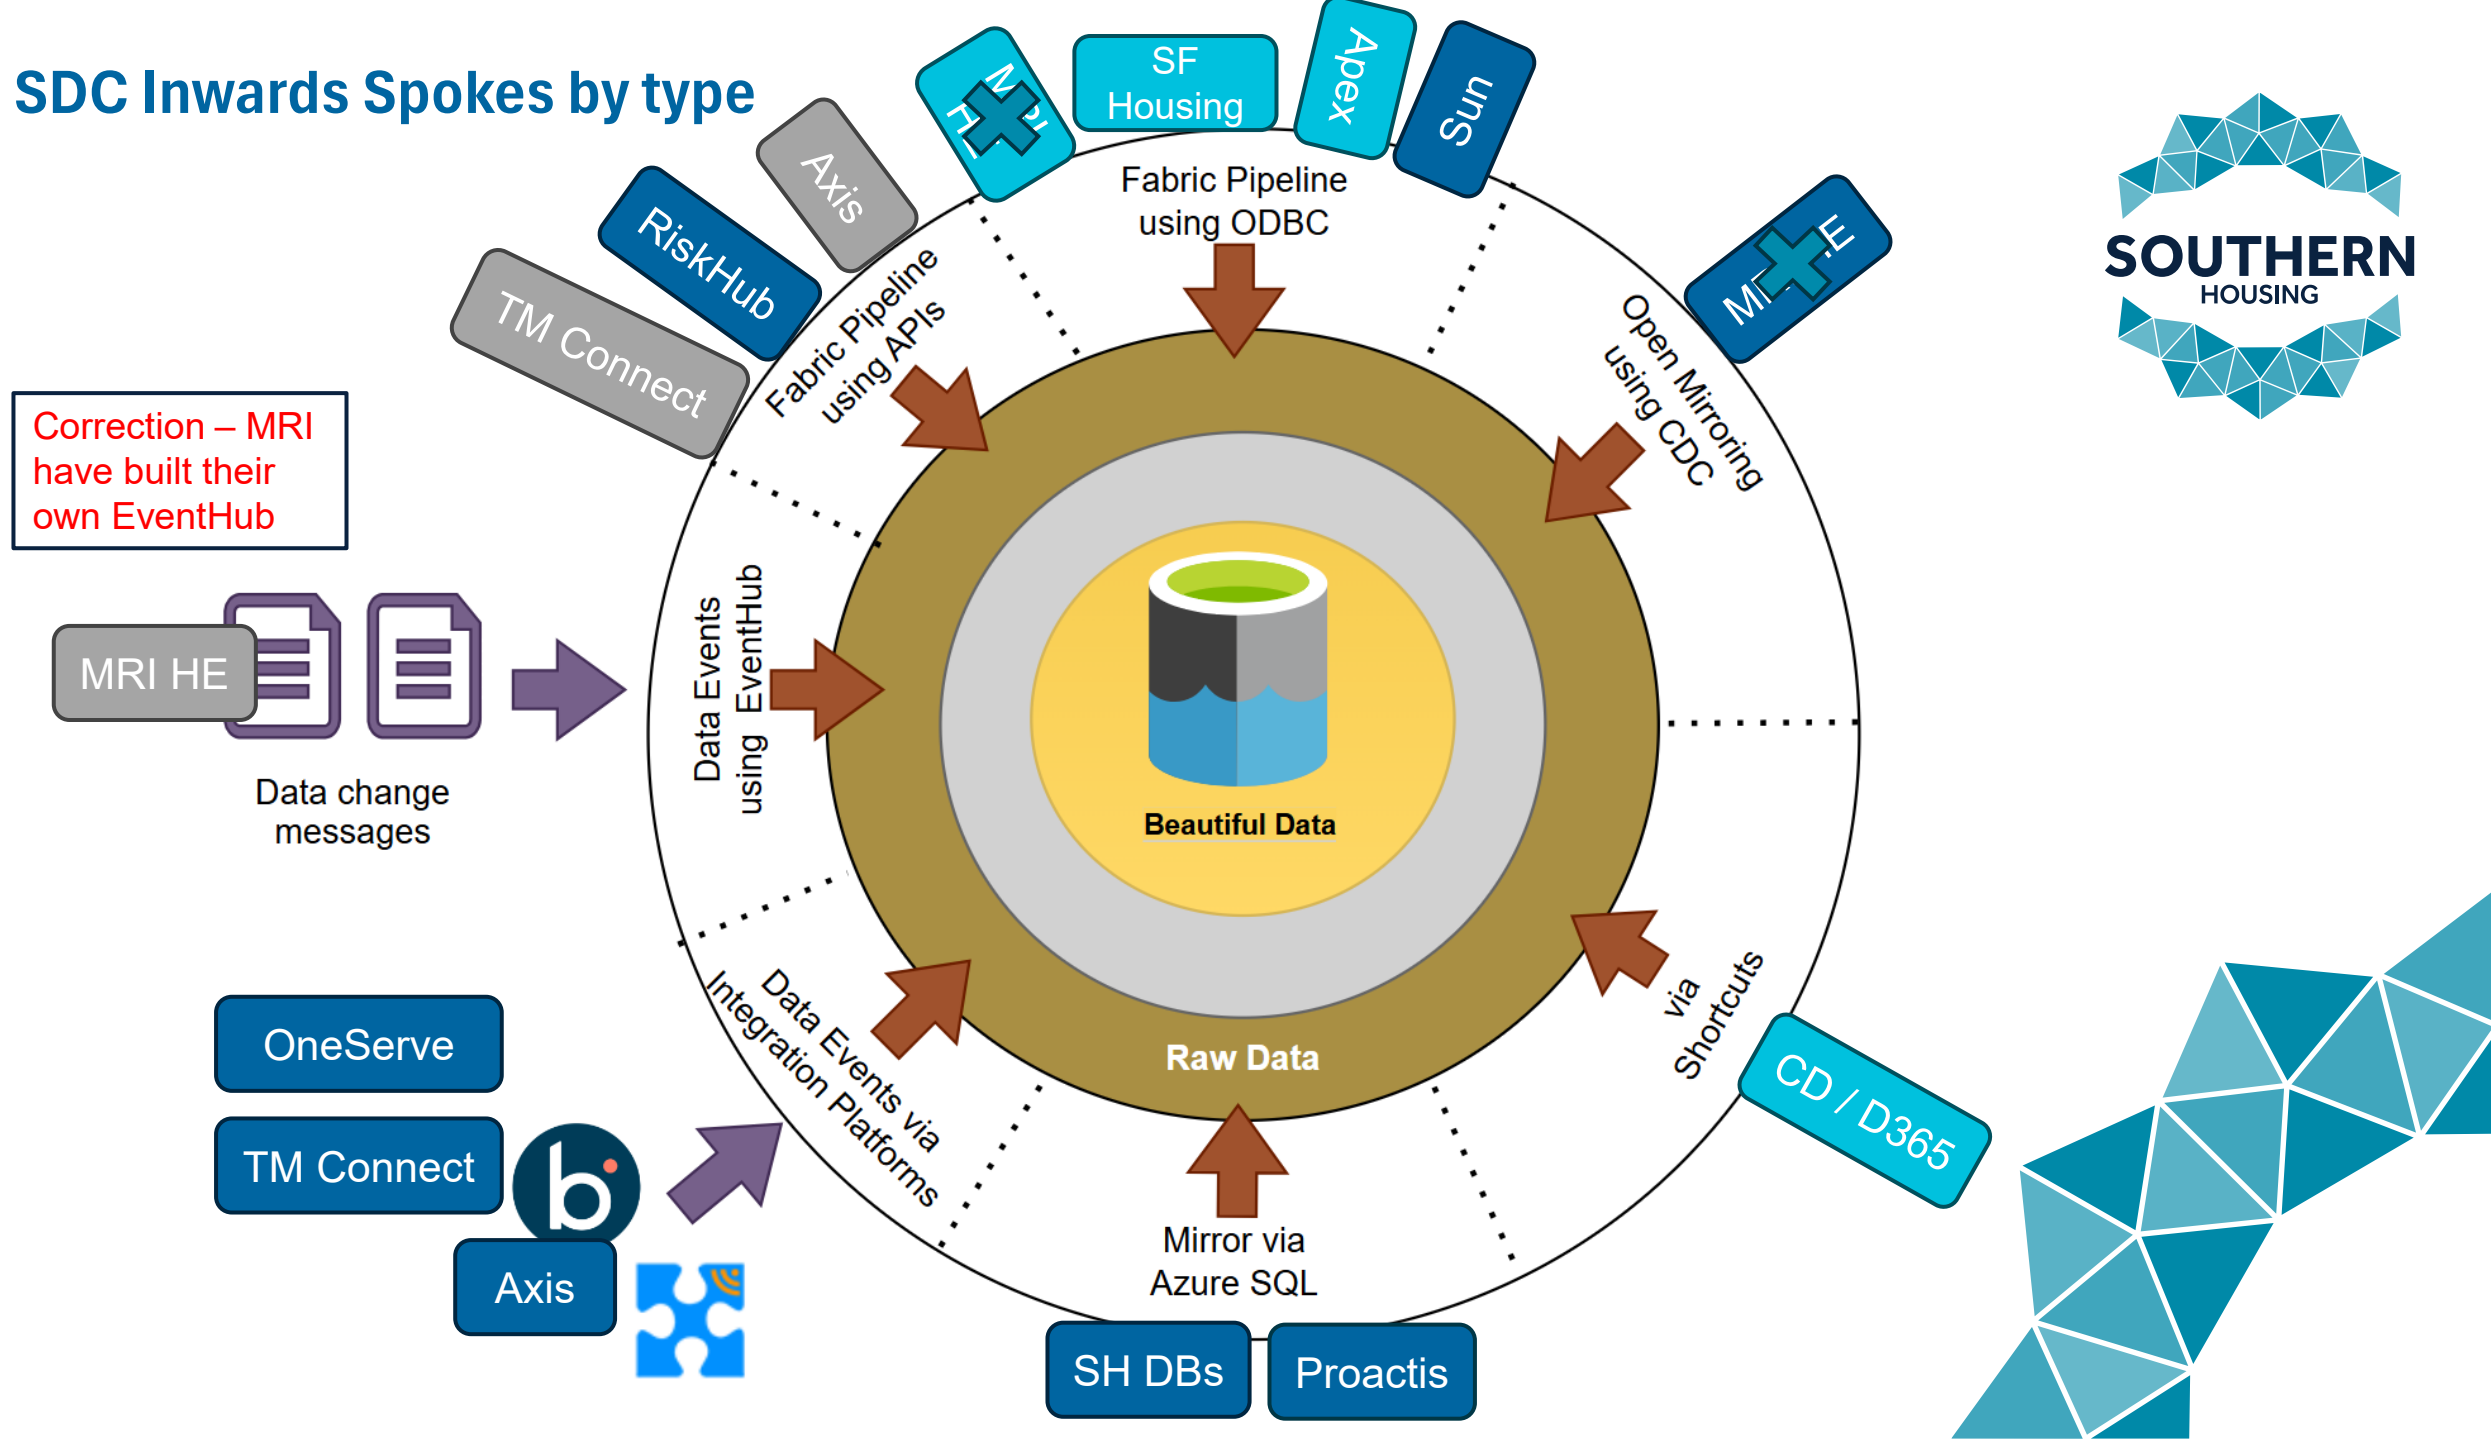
SDC Inwards Spokes by type

SOUTHERN
HOUSING

Axis

RiskHub

TM Connect

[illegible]

SF Housing

Apex

Sun

M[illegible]E

Fabric Pipeline using APIs

Fabric Pipeline using ODBC

Open Mirroring using CDC

Correction – MRI have built their own EventHub

MRI HE

Data change messages

Data Events using EventHub

Beautiful Data

Raw Data

via Shortcuts

CD / D365

Data Events via Integration Platforms

OneServe

TM Connect

Axis

Mirror via Azure SQL

SH DBs

Proactis